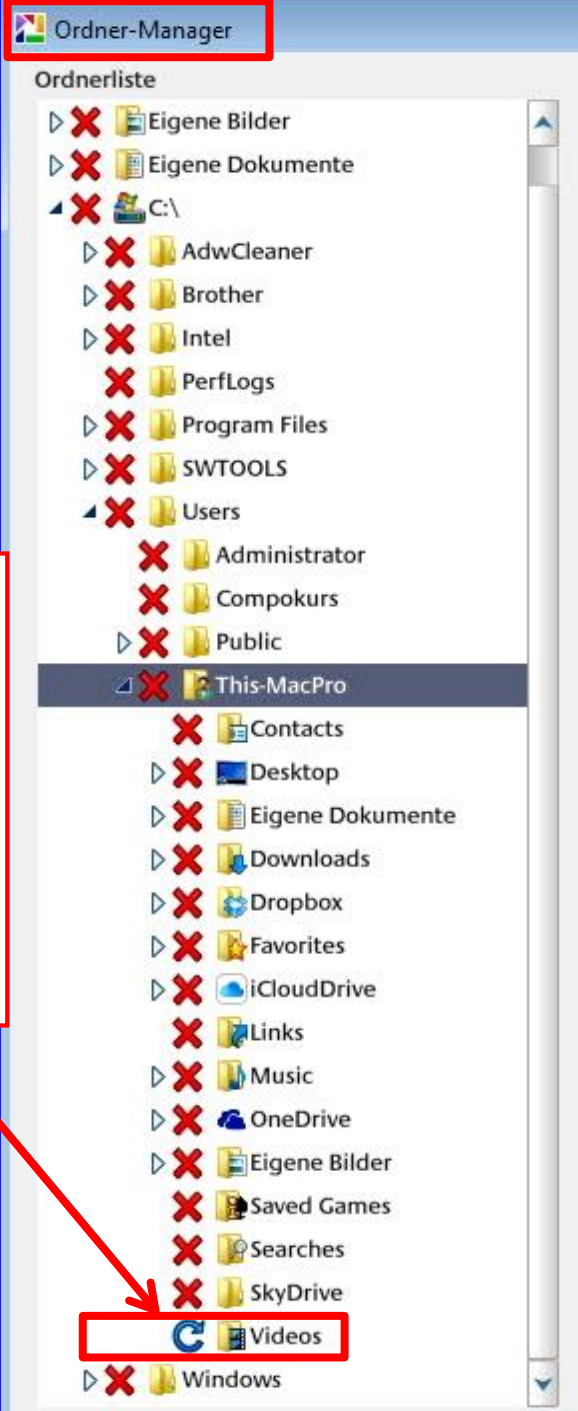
Ordner-Manager

Ordnerliste

Eigene Bilder
Eigene Dokumente
C:\
AdwCleaner
Brother
Intel
PerfLogs
Program Files
SWTOOLS
Users
Administrator
Compokurs
Public
This-MacPro
Contacts
Desktop
Eigene Dokumente
Downloads
Dropbox
Favorites
iCloudDrive
Links
Music
OneDrive
Eigene Bilder
Saved Games
Searches
SkyDrive
Videos
Windows